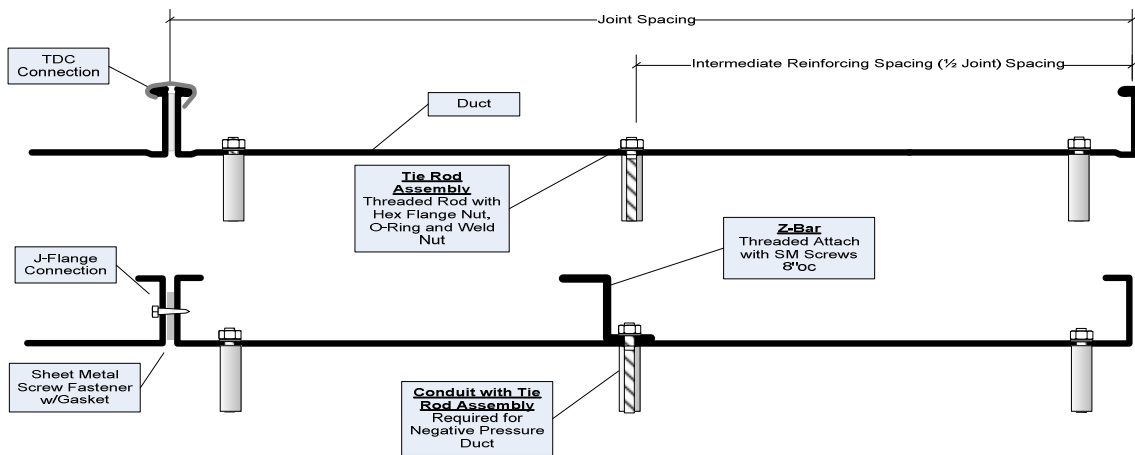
Joint Spacing

TDC Connection

Intermediate Reinforcing Spacing (½ Joint) Spacing

Duct

Tie Rod Assembly
Threaded Rod with Hex Flange Nut, O-Ring and Weld Nut

Z-Bar
Threaded Attach with SM Screws 8"oc

J-Flange Connection

Sheet Metal Screw Fastener w/Gasket

Conduit with Tie Rod Assembly
Required for Negative Pressure Duct